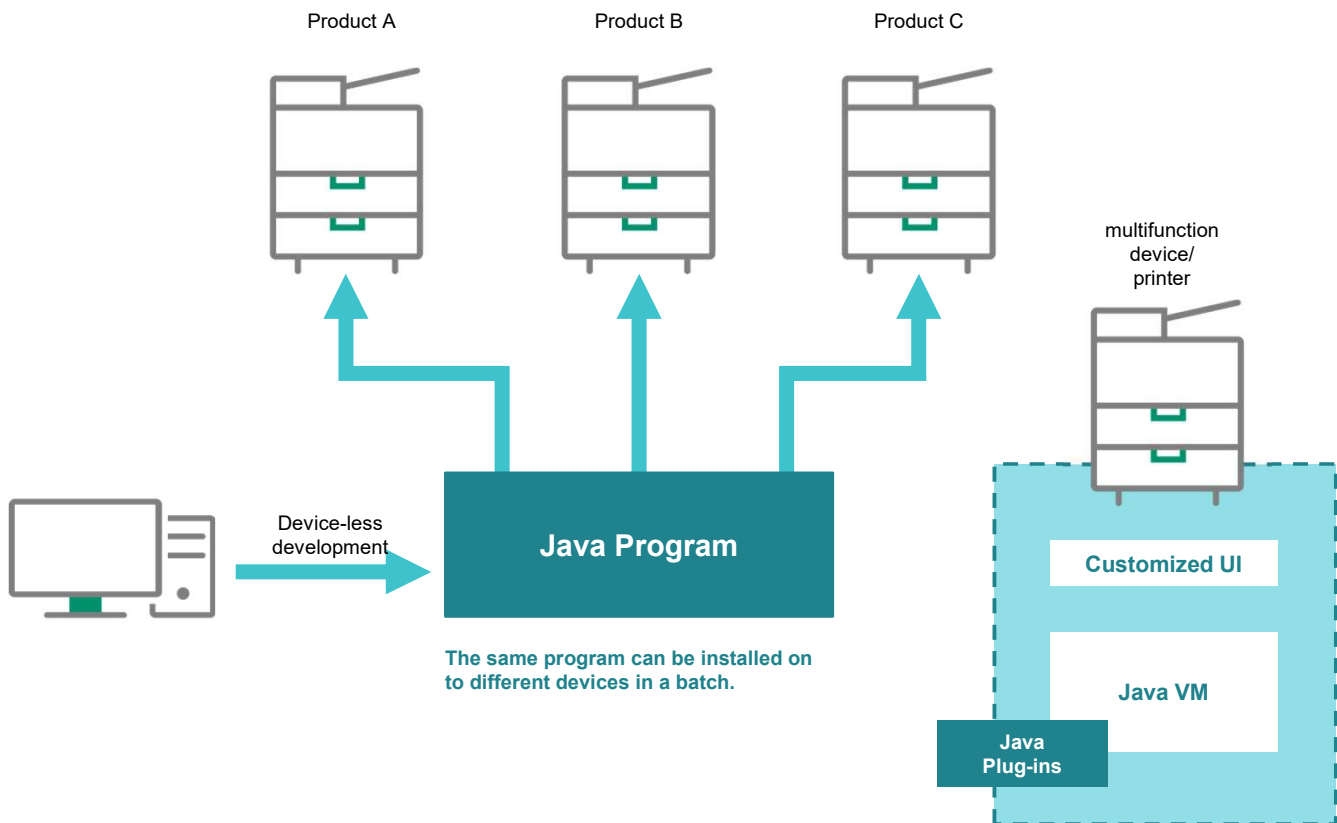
Product A

Product B

Product C

multifunction device/ printer

Device-less development

Java Program

The same program can be installed on to different devices in a batch.

Customized UI

Java VM

Java Plug-ins